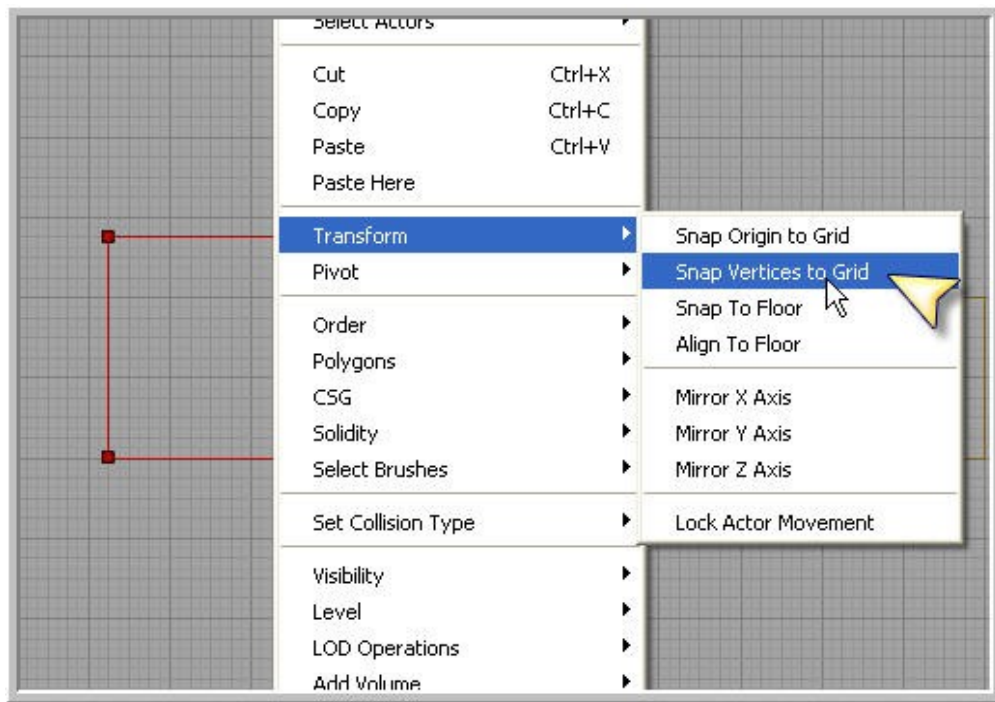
Select Actors

Cut Ctrl+X
Copy Ctrl+C
Paste Ctrl+V
Paste Here

Transform
Pivot

Order
Polygons
CSG
Solidity
Select Brushes

Set Collision Type

Visibility
Level
LOD Operations
Add Volume

Snap Origin to Grid
Snap Vertices to Grid
Snap To Floor
Align To Floor

Mirror X Axis
Mirror Y Axis
Mirror Z Axis

Lock Actor Movement